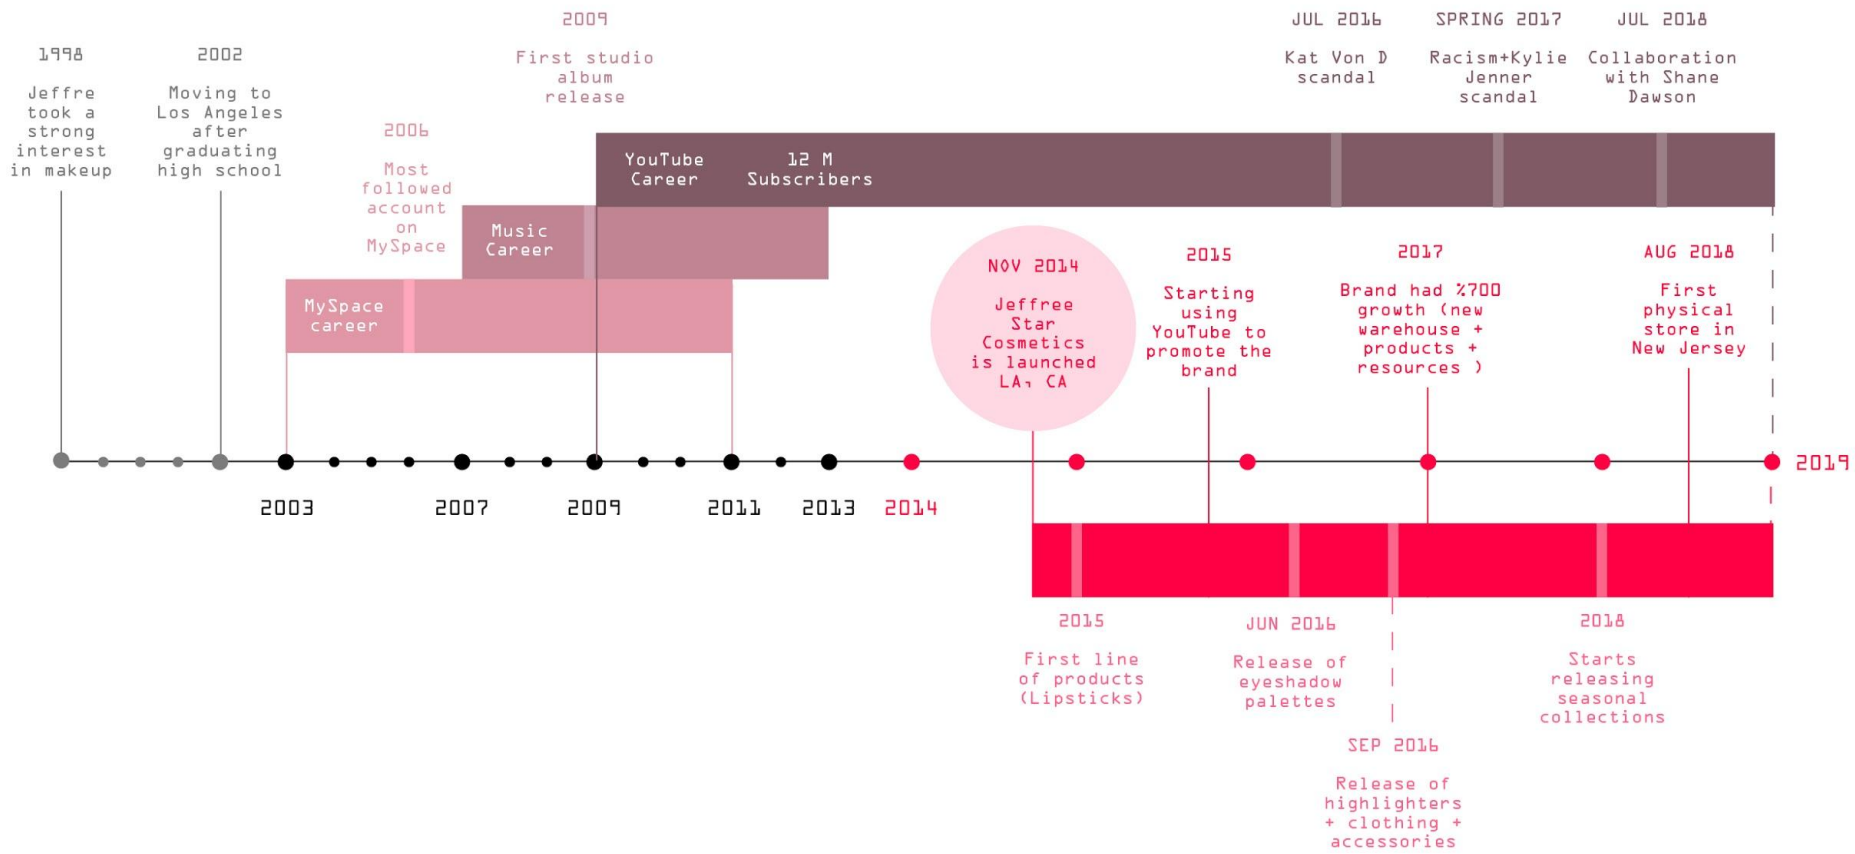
1998

Jeffre took a strong interest in makeup

2002

Moving to Los Angeles after graduating high school

2006

Most followed account on MySpace

2009

First studio album release

JUL 2016

Kat Von D scandal

SPRING 2017

Racism+Kylie Jenner scandal

JUL 2018

Collaboration with Shane Dawson

YouTube Career

12 M Subscribers

Music Career

MySpace career

NOV 2014

Jeffree Star Cosmetics is launched LA, CA

2015

Starting using YouTube to promote the brand

2017

Brand had %700 growth (new warehouse + products + resources )

AUG 2018

First physical store in New Jersey

2003

2007

2009

2011

2013

2014

2019

2015

First line of products (Lipsticks)

JUN 2016

Release of eyeshadow palettes

SEP 2016

Release of highlighters + clothing + accessories

2018

Starts releasing seasonal collections